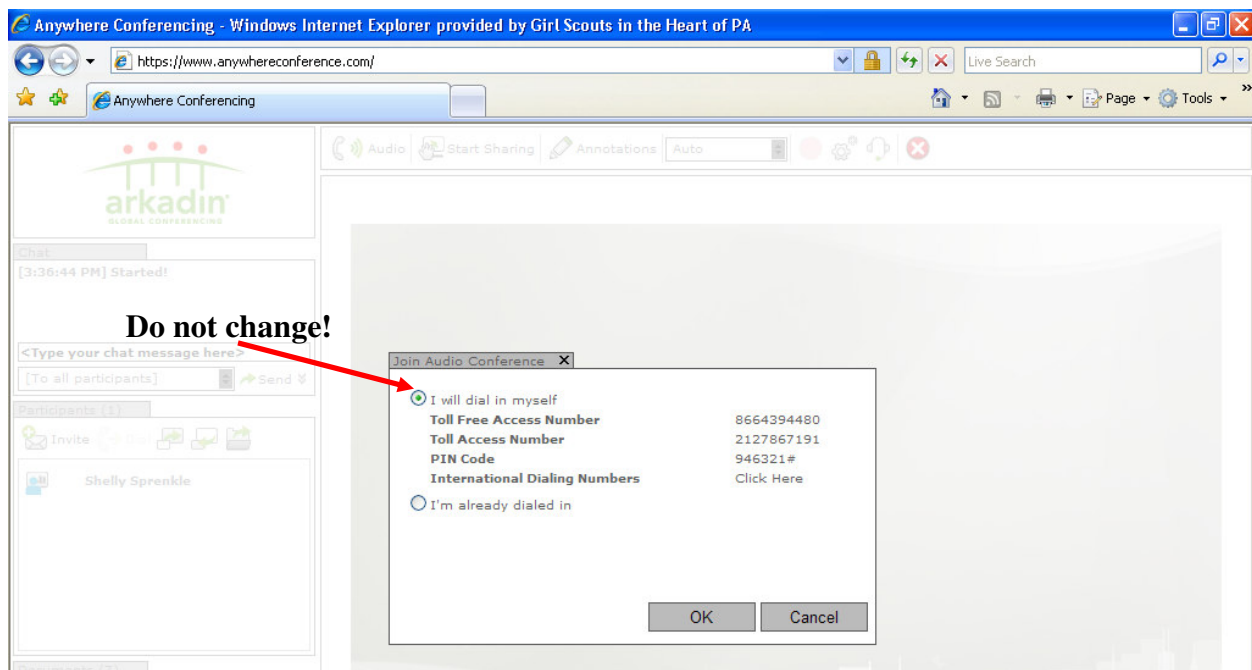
Anywhere Conferencing - Windows Internet Explorer provided by Girl Scouts in the Heart of PA

https://www.anywhereconference.com/

Live Search

Anywhere Conferencing

Page Tools

arkadin GLOBAL CONFERENCING

Audio Start Sharing Annotations Auto

Chat
[3:36:44 PM] Started!

Do not change!

<Type your chat message here>
[To all participants] Send

Participants (1)
Invite Dial

Shelly Sprenkle

Documents (1)

Join Audio Conference

I will dial in myself

| | |
|---|---|
| Toll Free Access Number | 8664394480 |
| Toll Access Number | 2127867191 |
| PIN Code | 946321# |
| International Dialing Numbers | Click Here |

I'm already dialed in

OK Cancel